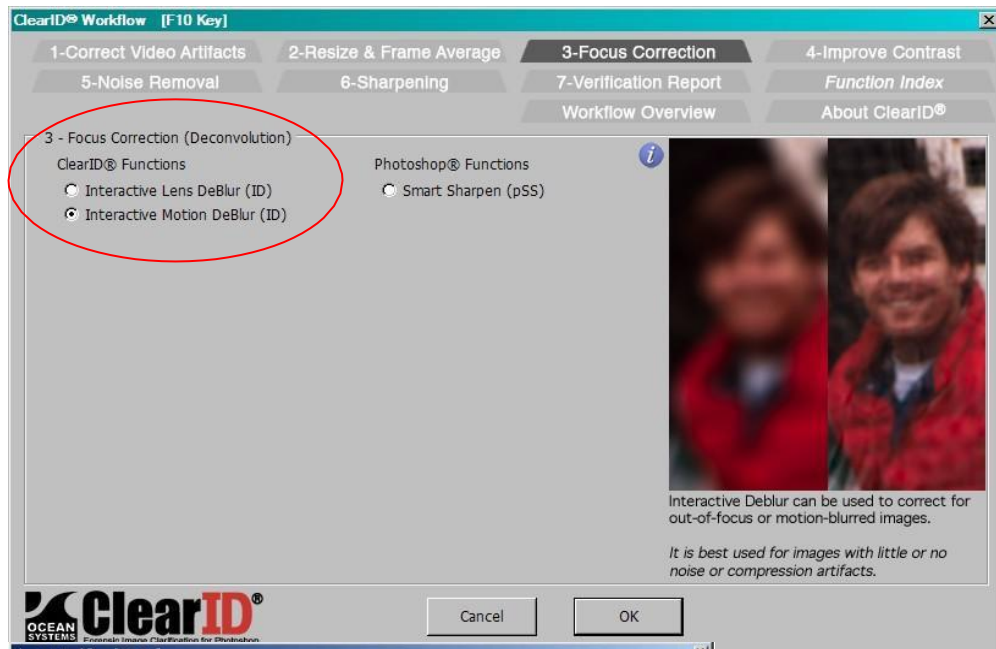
ClearID® Workflow [F10 Key]

1-Correct Video Artifacts
2-Resize & Frame Average
3-Focus Correction
4-Improve Contrast
5-Noise Removal
6-Sharpening
7-Verification Report
Function Index
Workflow Overview
About ClearID®

3 - Focus Correction (Deconvolution)

ClearID® Functions
Interactive Lens DeBlur (ID)
Interactive Motion DeBlur (ID)

Photoshop® Functions
Smart Sharpen (pSS)

i

Interactive Deblur can be used to correct for out-of-focus or motion-blurred images.

It is best used for images with little or no noise or compression artifacts.

OCEAN SYSTEMS
ClearID®
Forensic Image Clarification for Photoshop

Cancel
OK